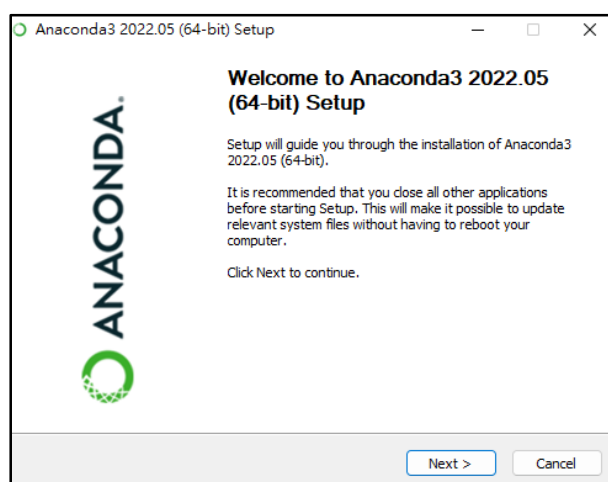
Anaconda3 2022.05 (64-bit) Setup

ANACONDA.

Welcome to Anaconda3 2022.05 (64-bit) Setup

Setup will guide you through the installation of Anaconda3 2022.05 (64-bit).

It is recommended that you close all other applications before starting Setup. This will make it possible to update relevant system files without having to reboot your computer.

Click Next to continue.

Next >

Cancel